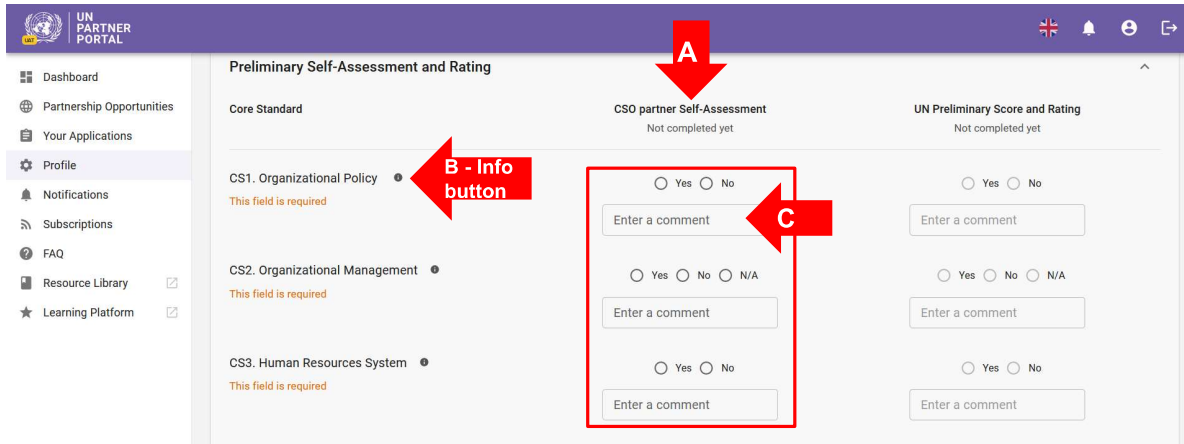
UN PARTNER PORTAL

Dashboard
Partnership Opportunities
Your Applications
Profile
Notifications
Subscriptions
FAQ
Resource Library
Learning Platform

Preliminary Self-Assessment and Rating

A

Core Standard

CSO partner Self-Assessment
Not completed yet

UN Preliminary Score and Rating
Not completed yet

CS1. Organizational Policy
This field is required

B - Info button

Yes No
Enter a comment

C

Yes No
Enter a comment

CS2. Organizational Management
This field is required

Yes No N/A
Enter a comment

Yes No N/A
Enter a comment

CS3. Human Resources System
This field is required

Yes No
Enter a comment

Yes No
Enter a comment